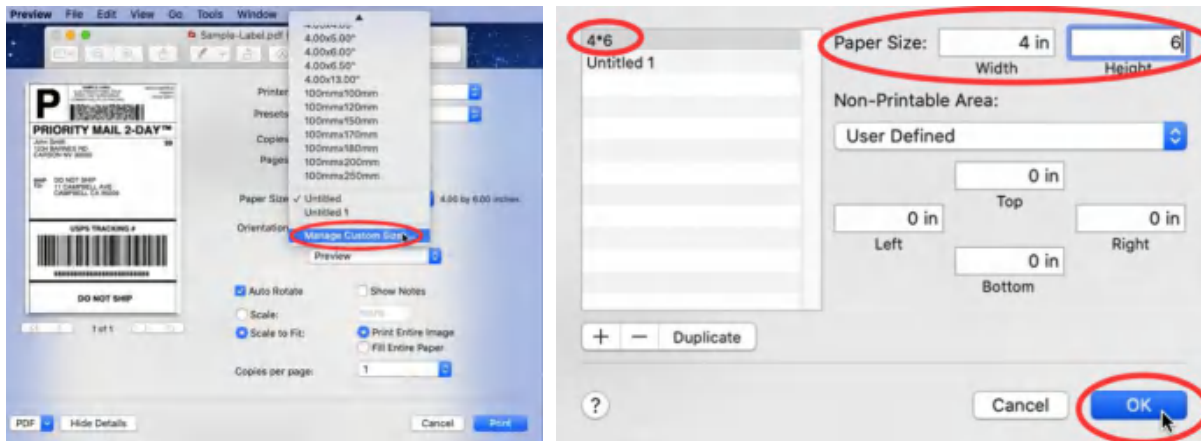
Preview File Edit View Go Tools Window

Sample-Label.pdf

P

PRIORITY MAIL 2-DAY™

USPS TRACKING #

DO NOT SHIP

1 of 1

Printer

Presets

Copies

Pages

Paper Size

Orientation

4.00x5.00"
4.00x6.00"
4.00x6.50"
4.00x13.00"
100mmx100mm
100mmx120mm
100mmx150mm
100mmx170mm
100mmx180mm
100mmx200mm
100mmx250mm
✓ Untitled
Untitled 1
Manage Custom Sizes...

4.00 by 6.00 inches

Preview

Auto Rotate

Show Notes

Scale:

Scale to Fit:

Print Entire Image

Fill Entire Paper

Copies per page:

1

PDF

Hide Details

Cancel

Print

4*6
Untitled 1

Paper Size: 4 in 6
Width Height

Non-Printable Area:

User Defined

0 in
Top

0 in
Left

0 in
Right

0 in
Bottom

+ — Duplicate

?

Cancel

OK